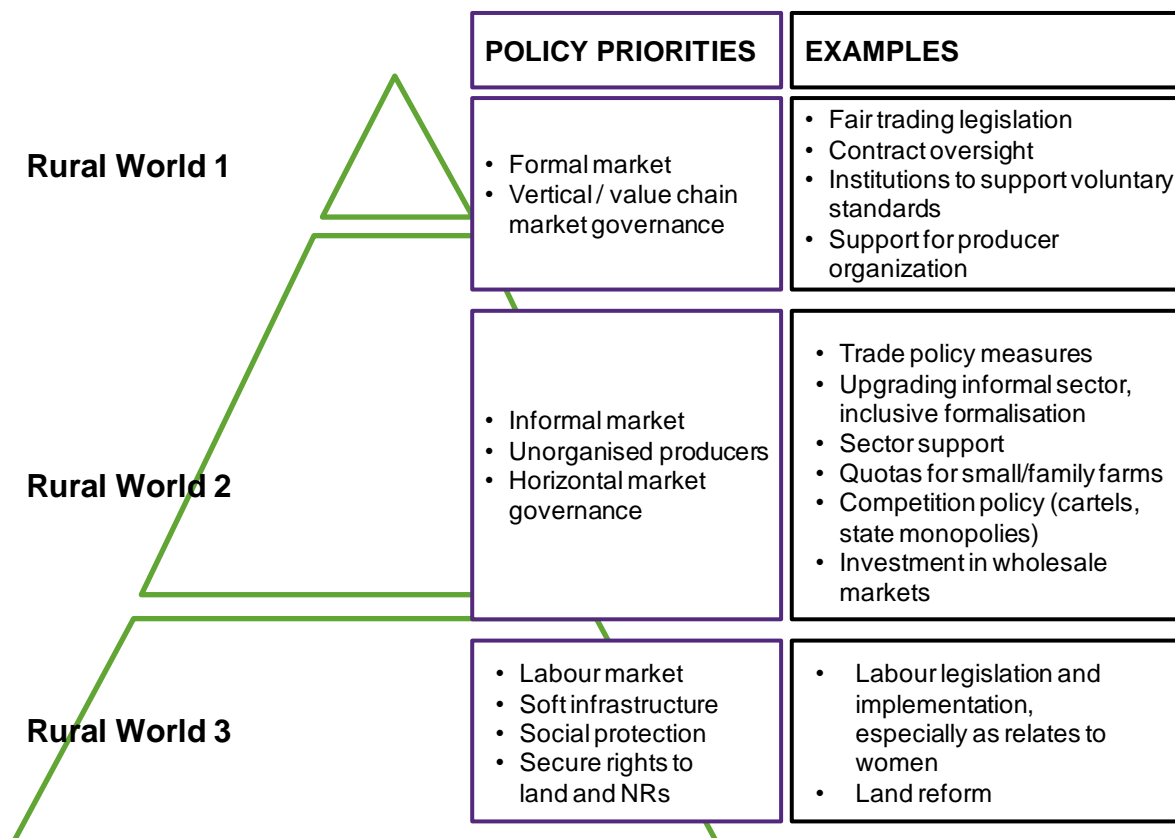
| | POLICY PRIORITIES | EXAMPLES |
|---|---|---|
| Rural World 1 | • Formal market<br>• Vertical / value chain market governance | • Fair trading legislation<br>• Contract oversight<br>• Institutions to support voluntary standards<br>• Support for producer organization |
| Rural World 2 | • Informal market<br>• Unorganised producers<br>• Horizontal market governance | • Trade policy measures<br>• Upgrading informal sector, inclusive formalisation<br>• Sector support<br>• Quotas for small/family farms<br>• Competition policy (cartels, state monopolies)<br>• Investment in wholesale markets |
| Rural World 3 | • Labour market<br>• Soft infrastructure<br>• Social protection<br>• Secure rights to land and NRs | • Labour legislation and implementation, especially as relates to women<br>• Land reform |